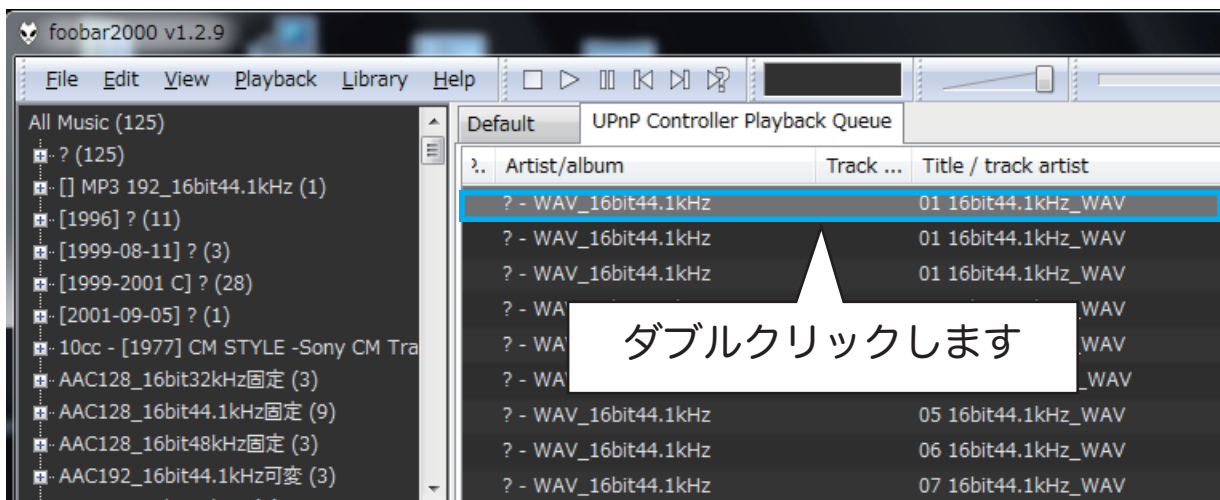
foobar2000 v1.2.9

File Edit View Playback Library Help

All Music (125)
? (125)
[] MP3 192_16bit44.1kHz (1)
[1996] ? (11)
[1999-08-11] ? (3)
[1999-2001 C] ? (28)
[2001-09-05] ? (1)
10cc - [1977] CM STYLE -Sony CM Tra
AAC128_16bit32kHz固定 (3)
AAC128_16bit44.1kHz固定 (9)
AAC128_16bit48kHz固定 (3)
AAC192_16bit44.1kHz可変 (3)

Default | UPnP Controller Playback Queue

| ?.. | Artist/album | Track ... | Title / track artist |
|---|---|---|---|
| | ? - WAV_16bit44.1kHz | | 01 16bit44.1kHz_WAV |
| | ? - WAV_16bit44.1kHz | | 01 16bit44.1kHz_WAV |
| | ? - WAV_16bit44.1kHz | | 01 16bit44.1kHz_WAV |
| | ? - WA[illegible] | | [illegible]WAV |
| | ? - WA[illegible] | | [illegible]WAV |
| | ? - WA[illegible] | | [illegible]_WAV |
| | ? - WAV_16bit44.1kHz | | 05 16bit44.1kHz_WAV |
| | ? - WAV_16bit44.1kHz | | 06 16bit44.1kHz_WAV |
| | ? - WAV_16bit44.1kHz | | 07 16bit44.1kHz_WAV |

ダブルクリックします